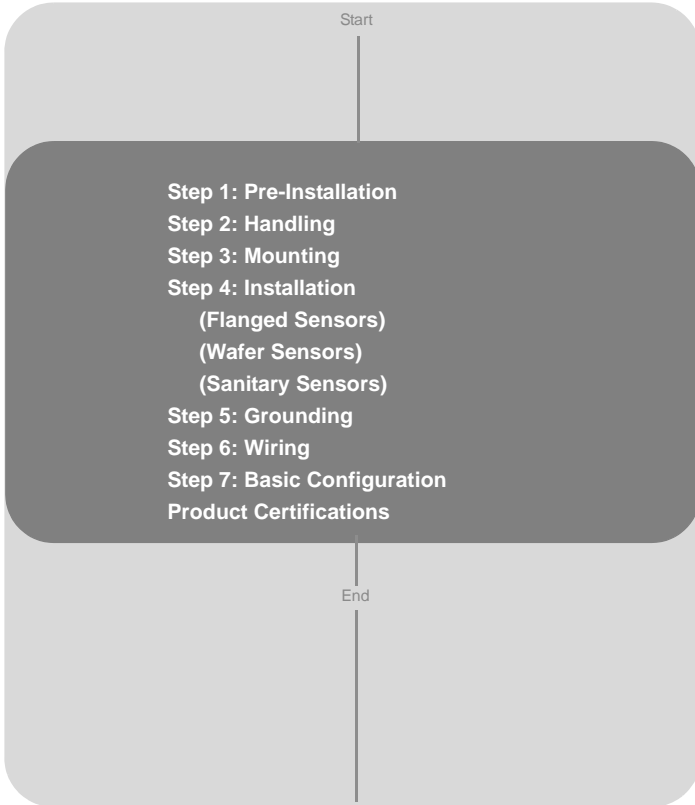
Start

Step 1: Pre-Installation
Step 2: Handling
Step 3: Mounting
Step 4: Installation
(Flanged Sensors)
(Wafer Sensors)
(Sanitary Sensors)
Step 5: Grounding
Step 6: Wiring
Step 7: Basic Configuration
Product Certifications

End